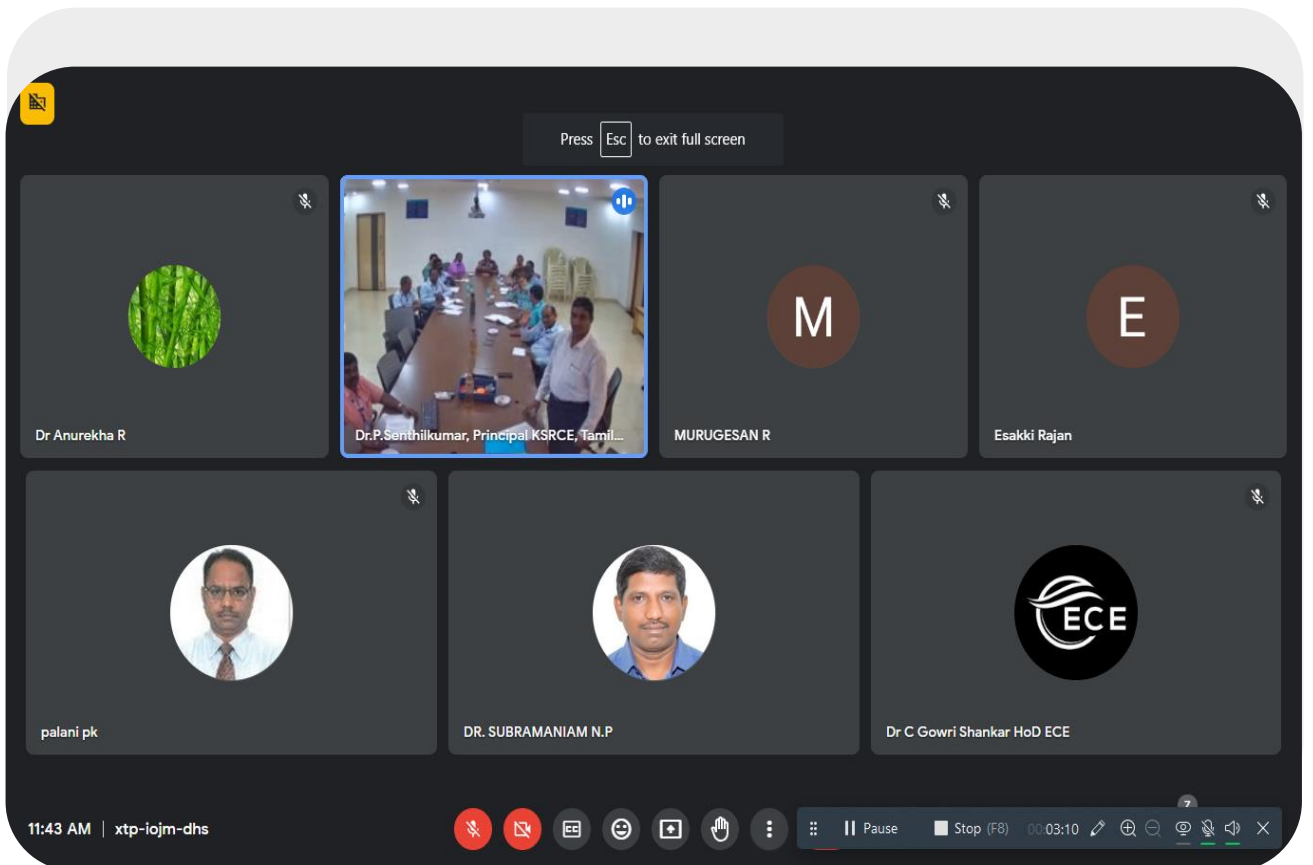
Press Esc to exit full screen

Dr Anurekha R

Dr.P.Senthilkumar, Principal KSRCE, Tamil...

M

MURUGESAN R

E

Esakki Rajan

palani pk

DR. SUBRAMANIAM N.P

ECE

Dr C Gowri Shankar HoD ECE

11:43 AM | xtp-iojm-dhs

7

Pause

Stop (F8)

00:03:10